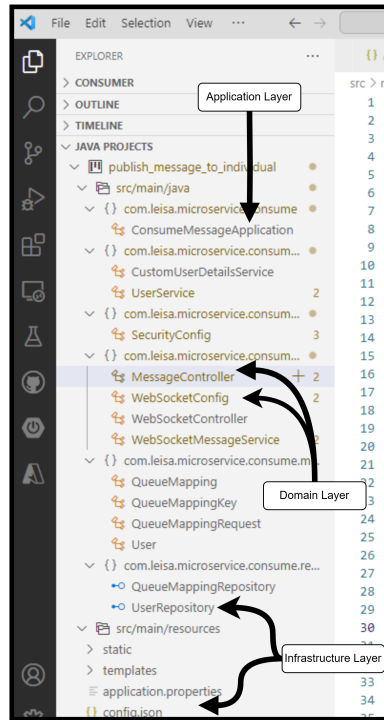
File Edit Selection View ···

EXPLORER ···

> CONSUMER

> OUTLINE

> TIMELINE

JAVA PROJECTS

publish_message_to_individual

src/main/java

{} com.leisa.microservice.consume

ConsumeMessageApplication

{} com.leisa.microservice.consum...

CustomUserDetailsService

UserService 2

{} com.leisa.microservice.consum...

SecurityConfig 3

{} com.leisa.microservice.consum...

MessageController + 2

WebSocketConfig 2

WebSocketController

WebSocketMessageService 2

{} com.leisa.microservice.consume.m

QueueMapping

QueueMappingKey

QueueMappingRequest

User

{} com.leisa.microservice.consume.re...

QueueMappingRepository

UserRepository

src/main/resources

> static

> templates

application.properties

{} config.json

Application Layer

Domain Layer

Infrastructure Layer

src > r

1
2
3
4
5
6
7
8
9
10
11
12
13
14
15
16
17
18
19
20
21
22
23
24
25
26
27
28
29
30
31
32
33
34